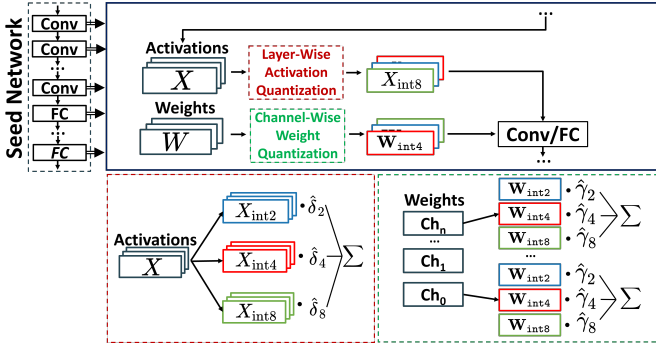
Seed Network

Conv
Conv
Conv
FC
FC

Activations
$X$
Layer-Wise Activation Quantization
$X_{\text{int8}}$

Weights
$W$
Channel-Wise Weight Quantization
$\mathbf{W}_{\text{int4}}$

Conv/FC

Activations
$X$
$X_{\text{int2}}$ $\cdot\, \hat{\delta}_2$
$X_{\text{int4}}$ $\cdot\, \hat{\delta}_4$
$X_{\text{int8}}$ $\cdot\, \hat{\delta}_8$
$\sum$

Weights
$\text{Ch}_\text{n}$
$\text{Ch}_1$
$\text{Ch}_0$
$\mathbf{W}_{\text{int2}}$ $\cdot\, \hat{\gamma}_2$
$\mathbf{W}_{\text{int4}}$ $\cdot\, \hat{\gamma}_4$
$\mathbf{W}_{\text{int8}}$ $\cdot\, \hat{\gamma}_8$
$\sum$
$\mathbf{W}_{\text{int2}}$ $\cdot\, \hat{\gamma}_2$
$\mathbf{W}_{\text{int4}}$ $\cdot\, \hat{\gamma}_4$
$\mathbf{W}_{\text{int8}}$ $\cdot\, \hat{\gamma}_8$
$\sum$